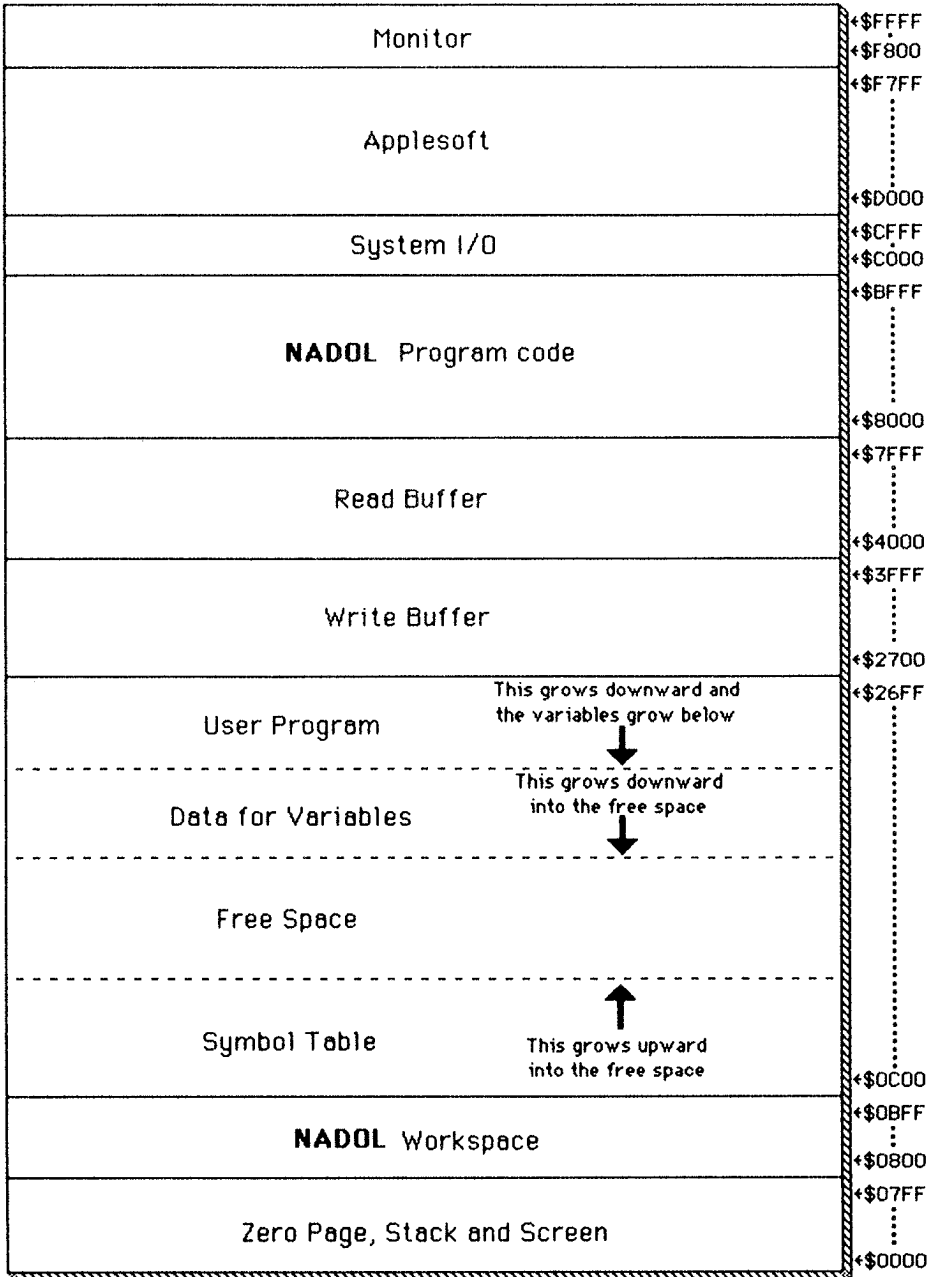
Monitor
←$FFFF
←$F800

Applesoft
←$F7FF
←$D000

System I/O
←$CFFF
←$C000

NADOL Program code
←$BFFF
←$8000

Read Buffer
←$7FFF
←$4000

Write Buffer
←$3FFF
←$2700

User Program
This grows downward and the variables grow below
←$26FF

Data for Variables
This grows downward into the free space

Free Space

Symbol Table
This grows upward into the free space
←$0C00

NADOL Workspace
←$0BFF
←$0800

Zero Page, Stack and Screen
←$07FF
←$0000